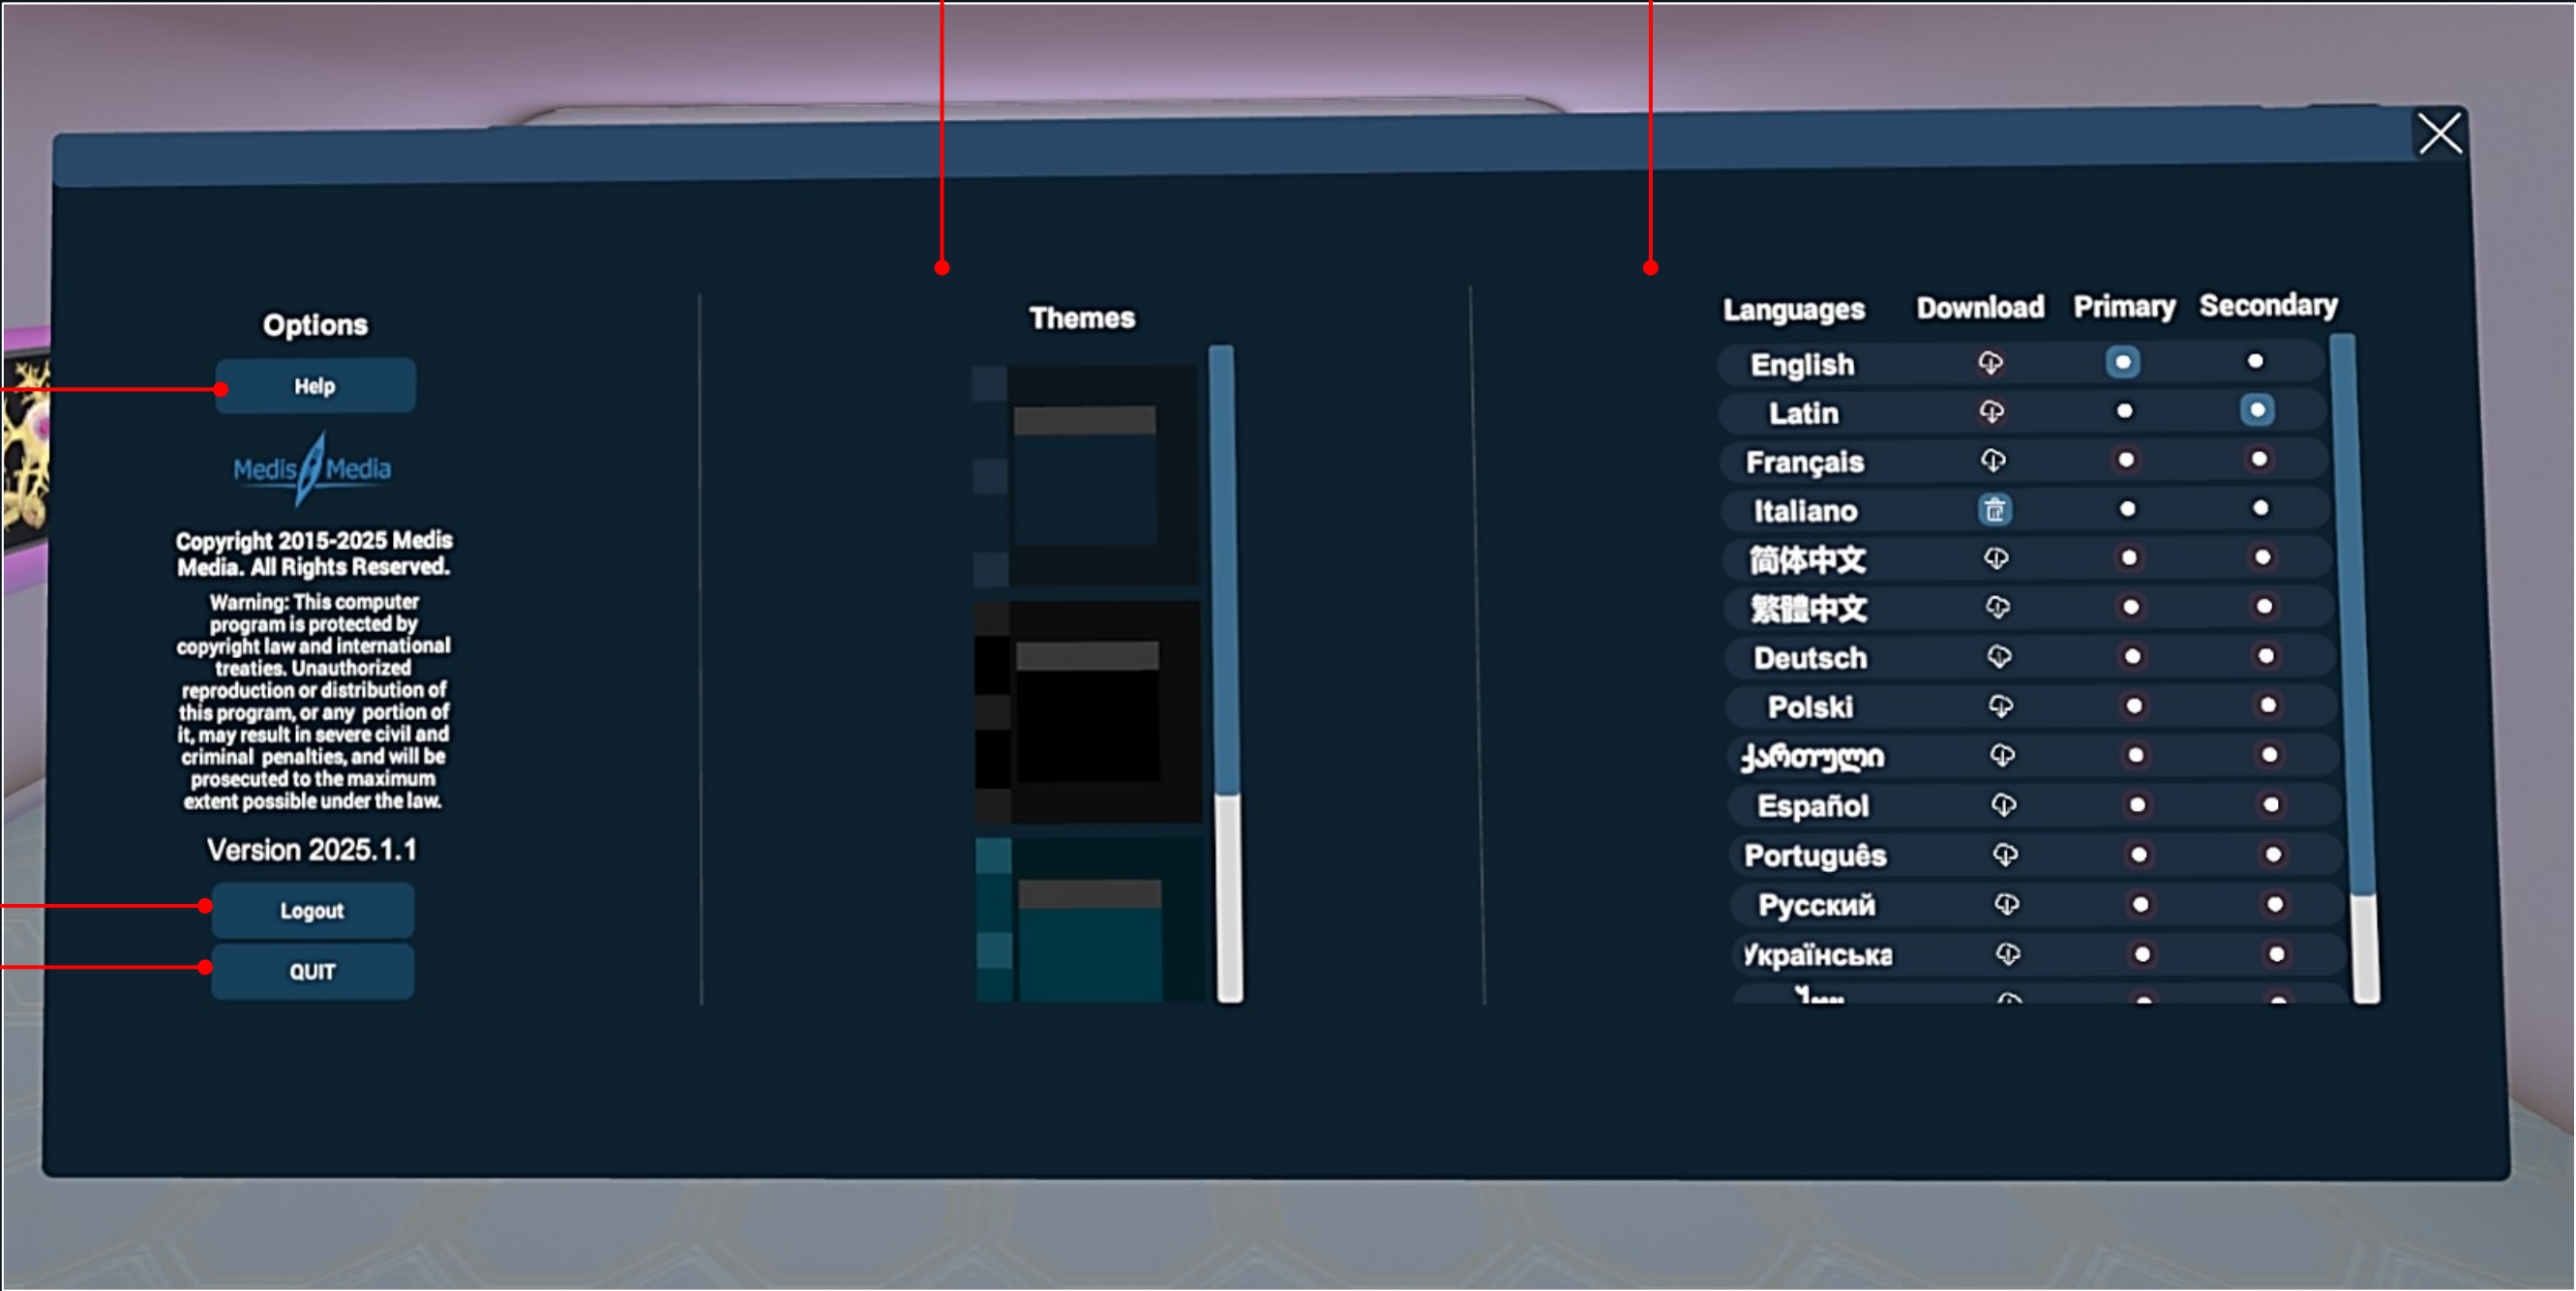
Options

Help

Medis Media

Copyright 2015-2025 Medis Media. All Rights Reserved.

Warning: This computer program is protected by copyright law and international treaties. Unauthorized reproduction or distribution of this program, or any portion of it, may result in severe civil and criminal penalties, and will be prosecuted to the maximum extent possible under the law.

Version 2025.1.1

Logout

QUIT

Themes

| Languages | Download | Primary | Secondary |
|---|---|---|---|
| English | | | |
| Latin | | | |
| Français | | | |
| Italiano | | | |
| 简体中文 | | | |
| 繁體中文 | | | |
| Deutsch | | | |
| Polski | | | |
| ქართული | | | |
| Español | | | |
| Português | | | |
| Русский | | | |
| Українська | | | |
| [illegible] | | | |